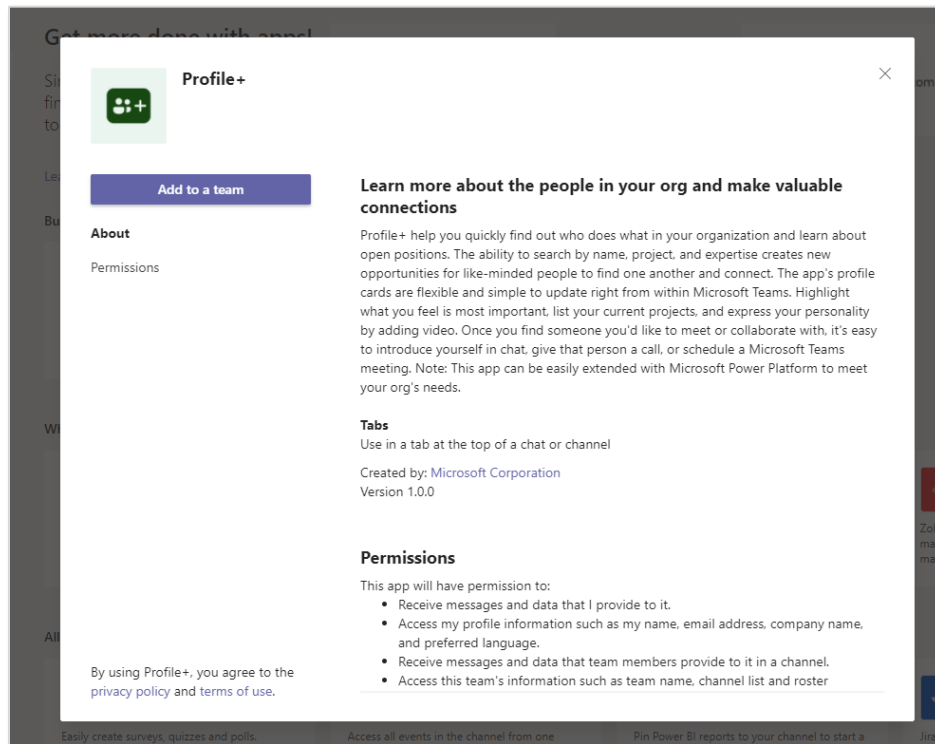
Profile+

Add to a team

About

Permissions

By using Profile+, you agree to the privacy policy and terms of use.

Learn more about the people in your org and make valuable connections

Profile+ help you quickly find out who does what in your organization and learn about open positions. The ability to search by name, project, and expertise creates new opportunities for like-minded people to find one another and connect. The app's profile cards are flexible and simple to update right from within Microsoft Teams. Highlight what you feel is most important, list your current projects, and express your personality by adding video. Once you find someone you'd like to meet or collaborate with, it's easy to introduce yourself in chat, give that person a call, or schedule a Microsoft Teams meeting. Note: This app can be easily extended with Microsoft Power Platform to meet your org's needs.

Tabs
Use in a tab at the top of a chat or channel

Created by: Microsoft Corporation
Version 1.0.0

Permissions

This app will have permission to:
• Receive messages and data that I provide to it.
• Access my profile information such as my name, email address, company name, and preferred language.
• Receive messages and data that team members provide to it in a channel.
• Access this team's information such as team name, channel list and roster

Easily create surveys, quizzes and polls.

Access all events in the channel from one

Pin Power BI reports to your channel to start a